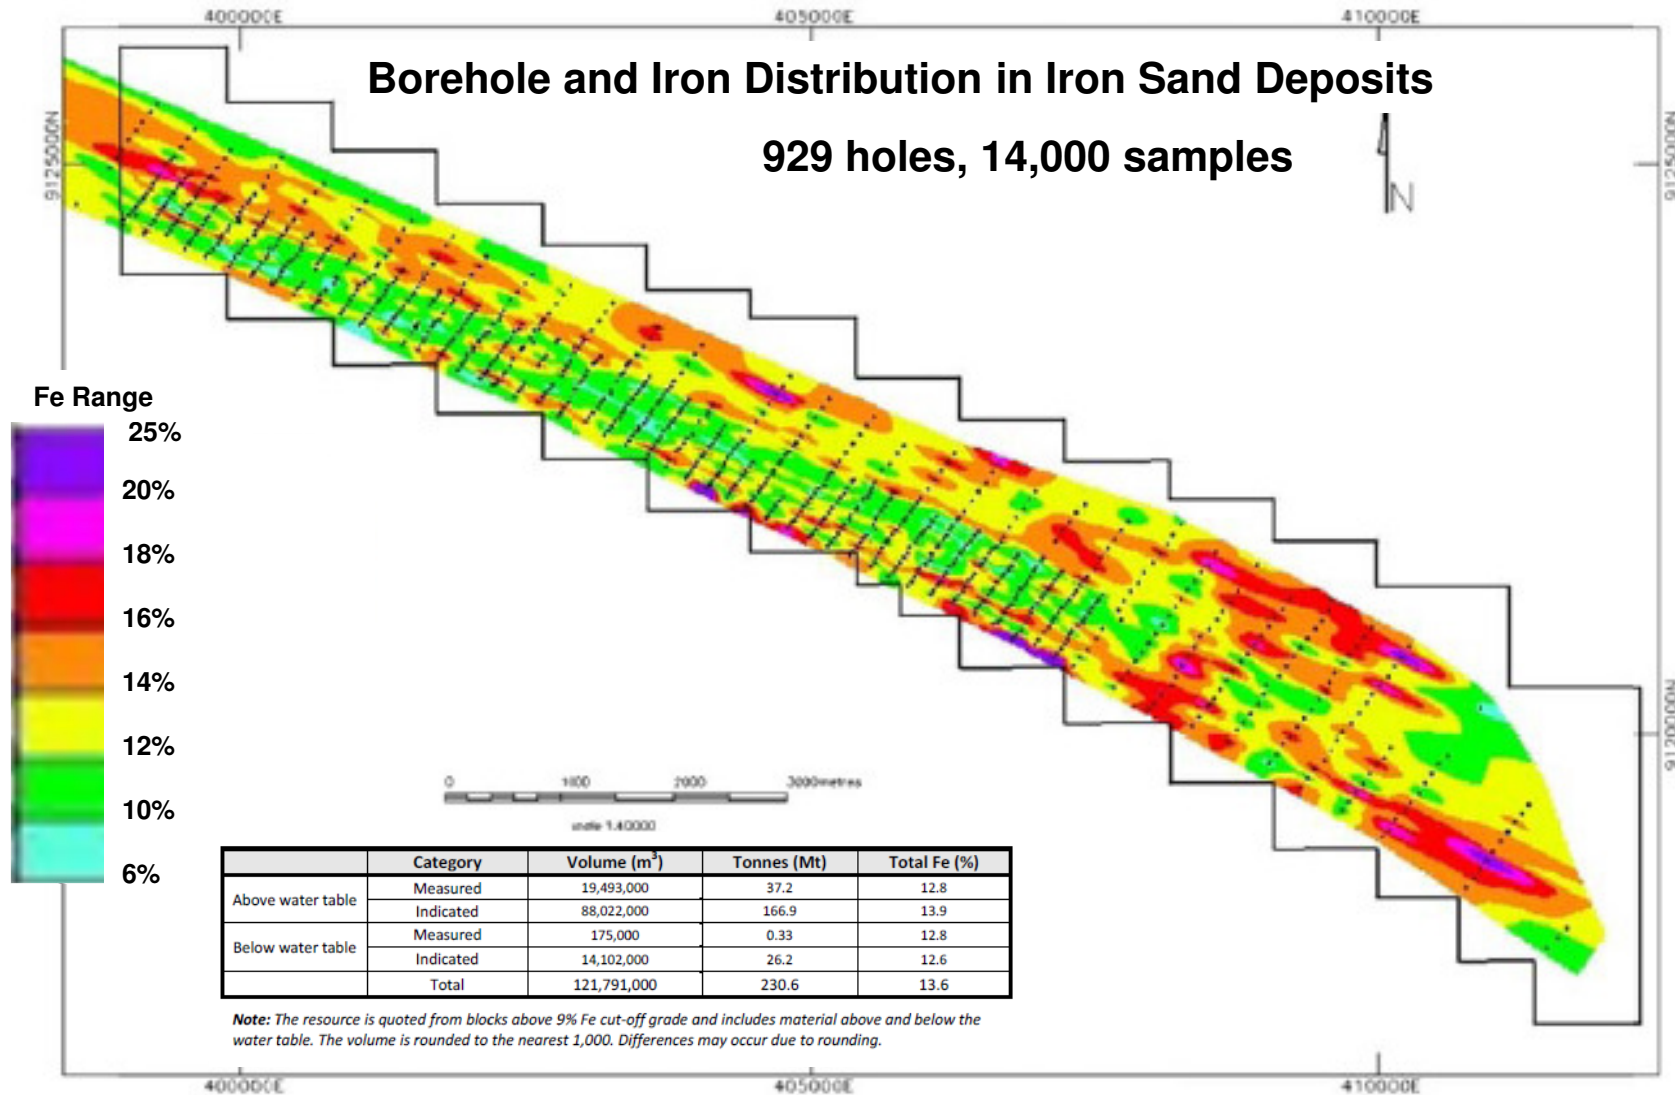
400000E 405000E 410000E

Borehole and Iron Distribution in Iron Sand Deposits

929 holes, 14,000 samples

N

9125000N

9125000N

9120000N

Fe Range
25%
20%
18%
16%
14%
12%
10%
6%

0 1000 2000 3000metres

scale 1:40000

| | Category | Volume ($m^3$) | Tonnes (Mt) | Total Fe (%) |
|---|---|---|---|---|
| Above water table | Measured | 19,493,000 | 37.2 | 12.8 |
| | Indicated | 88,022,000 | 166.9 | 13.9 |
| Below water table | Measured | 175,000 | 0.33 | 12.8 |
| | Indicated | 14,102,000 | 26.2 | 12.6 |
| | Total | 121,791,000 | 230.6 | 13.6 |

Note: The resource is quoted from blocks above 9% Fe cut-off grade and includes material above and below the water table. The volume is rounded to the nearest 1,000. Differences may occur due to rounding.

400000E 405000E 410000E